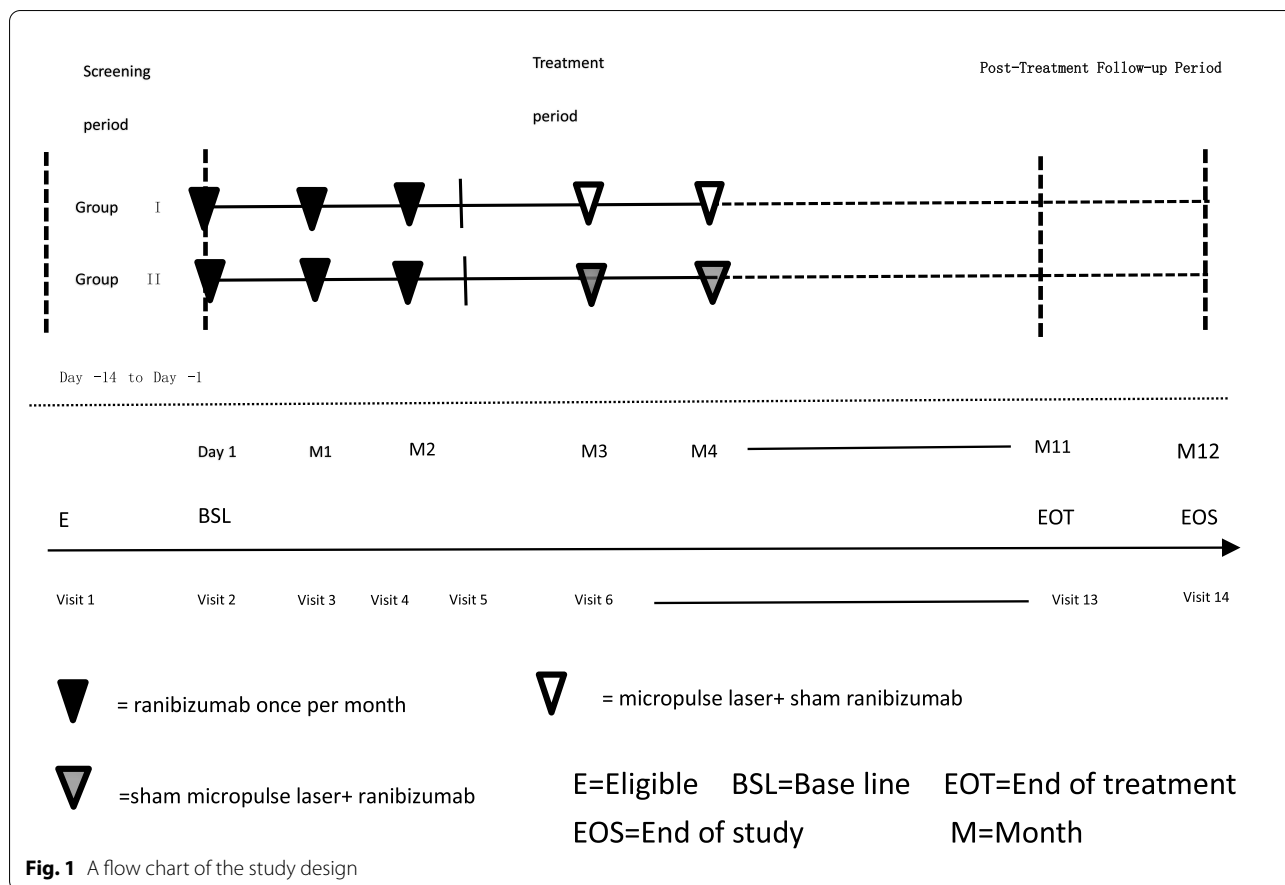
Screening period

Treatment period

Post-Treatment Follow-up Period

Group I

Group II

Day -14 to Day -1

Day 1 M1 M2 M3 M4 M11 M12

E BSL EOT EOS

Visit 1 Visit 2 Visit 3 Visit 4 Visit 5 Visit 6 Visit 13 Visit 14

= ranibizumab once per month

= micropulse laser+ sham ranibizumab

=sham micropulse laser+ ranibizumab

E=Eligible BSL=Base line EOT=End of treatment
EOS=End of study M=Month

**Fig. 1** A flow chart of the study design